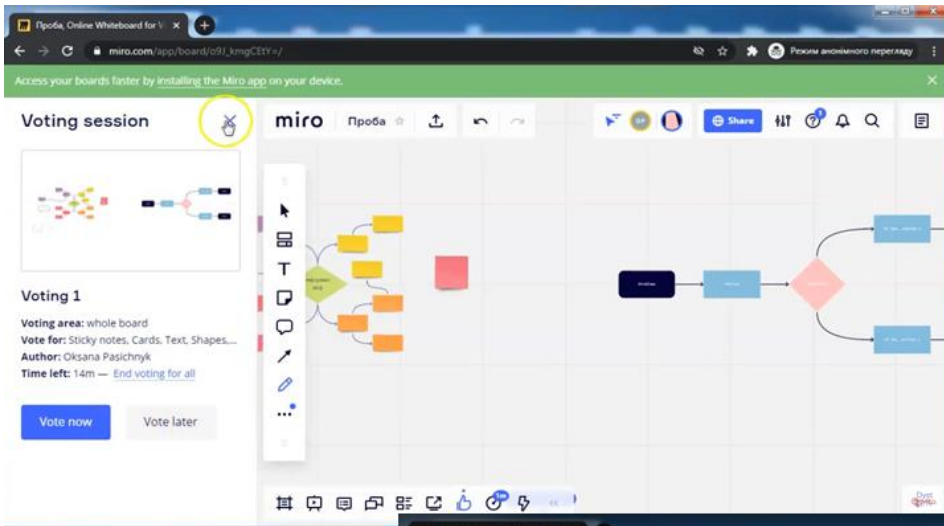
Проба, Online Whiteboard for V ×

miro.com/app/board/o9J_kmgCEtY=/

Режим анонімного перегляду

Access your boards faster by installing the Miro app on your device.

Voting session

Voting 1

Voting area: whole board
Vote for: Sticky notes, Cards, Text, Shapes,...
Author: Oksana Pasichnyk
Time left: 14m — End voting for all

Vote now

Vote later

miro

Проба

Share